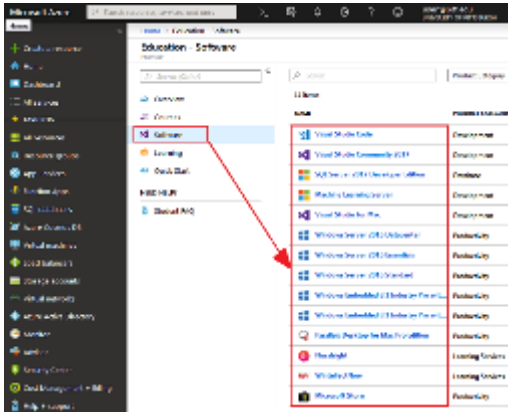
Microsoft Azure

Education - Software

Overview
Courses
Software
Learning
Quick Start

Visual Studio Code
Visual Studio Community 2017
SQL Server 2017 Developer Edition
Machine Learning Server
Visual Studio for Mac
Windows Server 2016 Datacenter
Windows Server 2016 Essentials
Windows Server 2016 Standard
Pluralsight
Microsoft Store